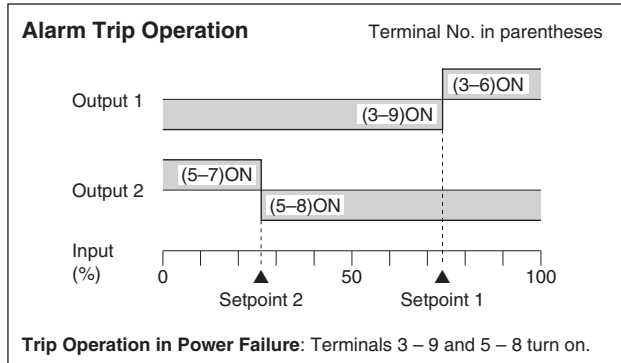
Alarm Trip Operation

Terminal No. in parentheses

Output 1

(3–6)ON

(3–9)ON

Output 2

(5–7)ON

(5–8)ON

Input (%)

0

50

100

Setpoint 2

Setpoint 1

Trip Operation in Power Failure: Terminals 3 – 9 and 5 – 8 turn on.